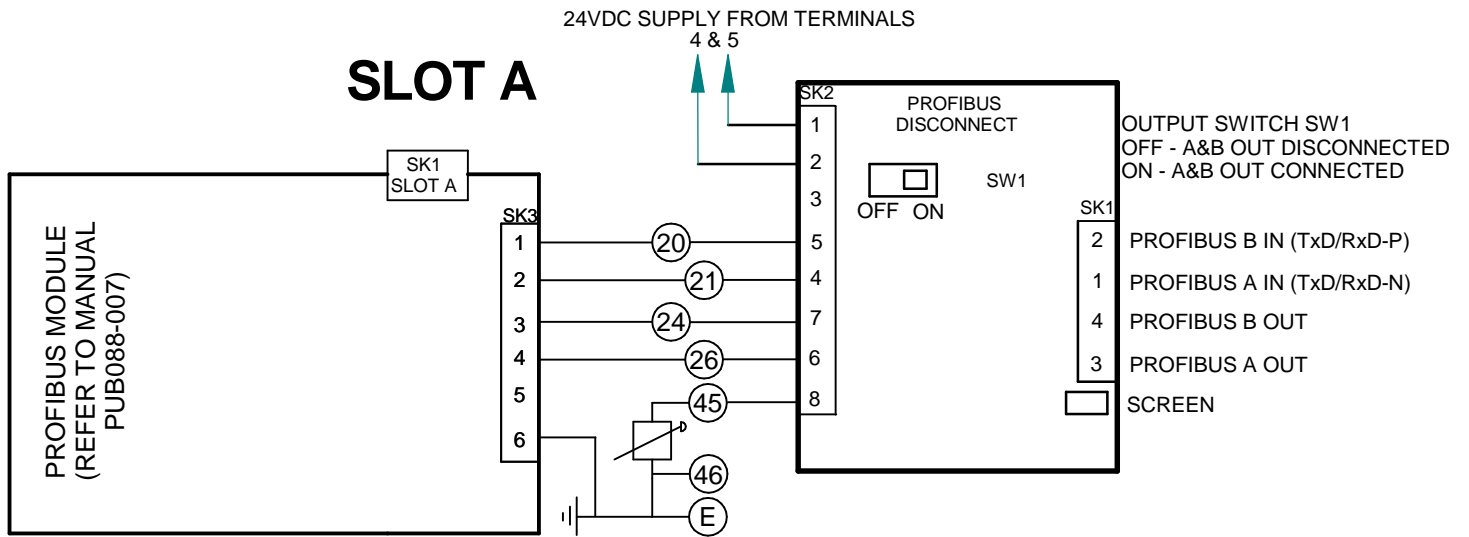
24VDC SUPPLY FROM TERMINALS
4 & 5

SLOT A

SK1
SLOT A

PROFIBUS MODULE
(REFER TO MANUAL
PUB088-007)

SK3
1
2
3
4
5
6

20
21
24
26
45
46
E

SK2
1
2
3
5
4
7
6
8

PROFIBUS
DISCONNECT

OFF ON

SW1

OUTPUT SWITCH SW1
OFF - A&B OUT DISCONNECTED
ON - A&B OUT CONNECTED

SK1
2 PROFIBUS B IN (TxD/RxD-P)
1 PROFIBUS A IN (TxD/RxD-N)
4 PROFIBUS B OUT
3 PROFIBUS A OUT
SCREEN